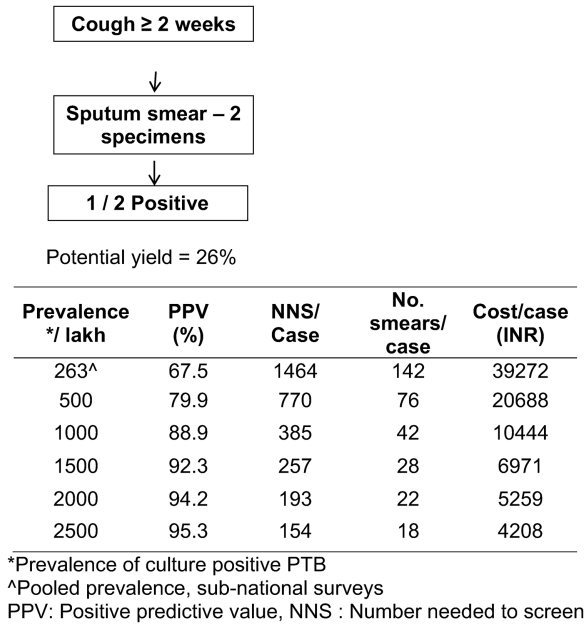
Cough ≥ 2 weeks

Sputum smear – 2 specimens

1 / 2 Positive

Potential yield = 26%

| Prevalence */ lakh | PPV (%) | NNS/ Case | No. smears/ case | Cost/case (INR) |
|---|---|---|---|---|
| 263^ | 67.5 | 1464 | 142 | 39272 |
| 500 | 79.9 | 770 | 76 | 20688 |
| 1000 | 88.9 | 385 | 42 | 10444 |
| 1500 | 92.3 | 257 | 28 | 6971 |
| 2000 | 94.2 | 193 | 22 | 5259 |
| 2500 | 95.3 | 154 | 18 | 4208 |

*Prevalence of culture positive PTB
^Pooled prevalence, sub-national surveys
PPV: Positive predictive value, NNS : Number needed to screen